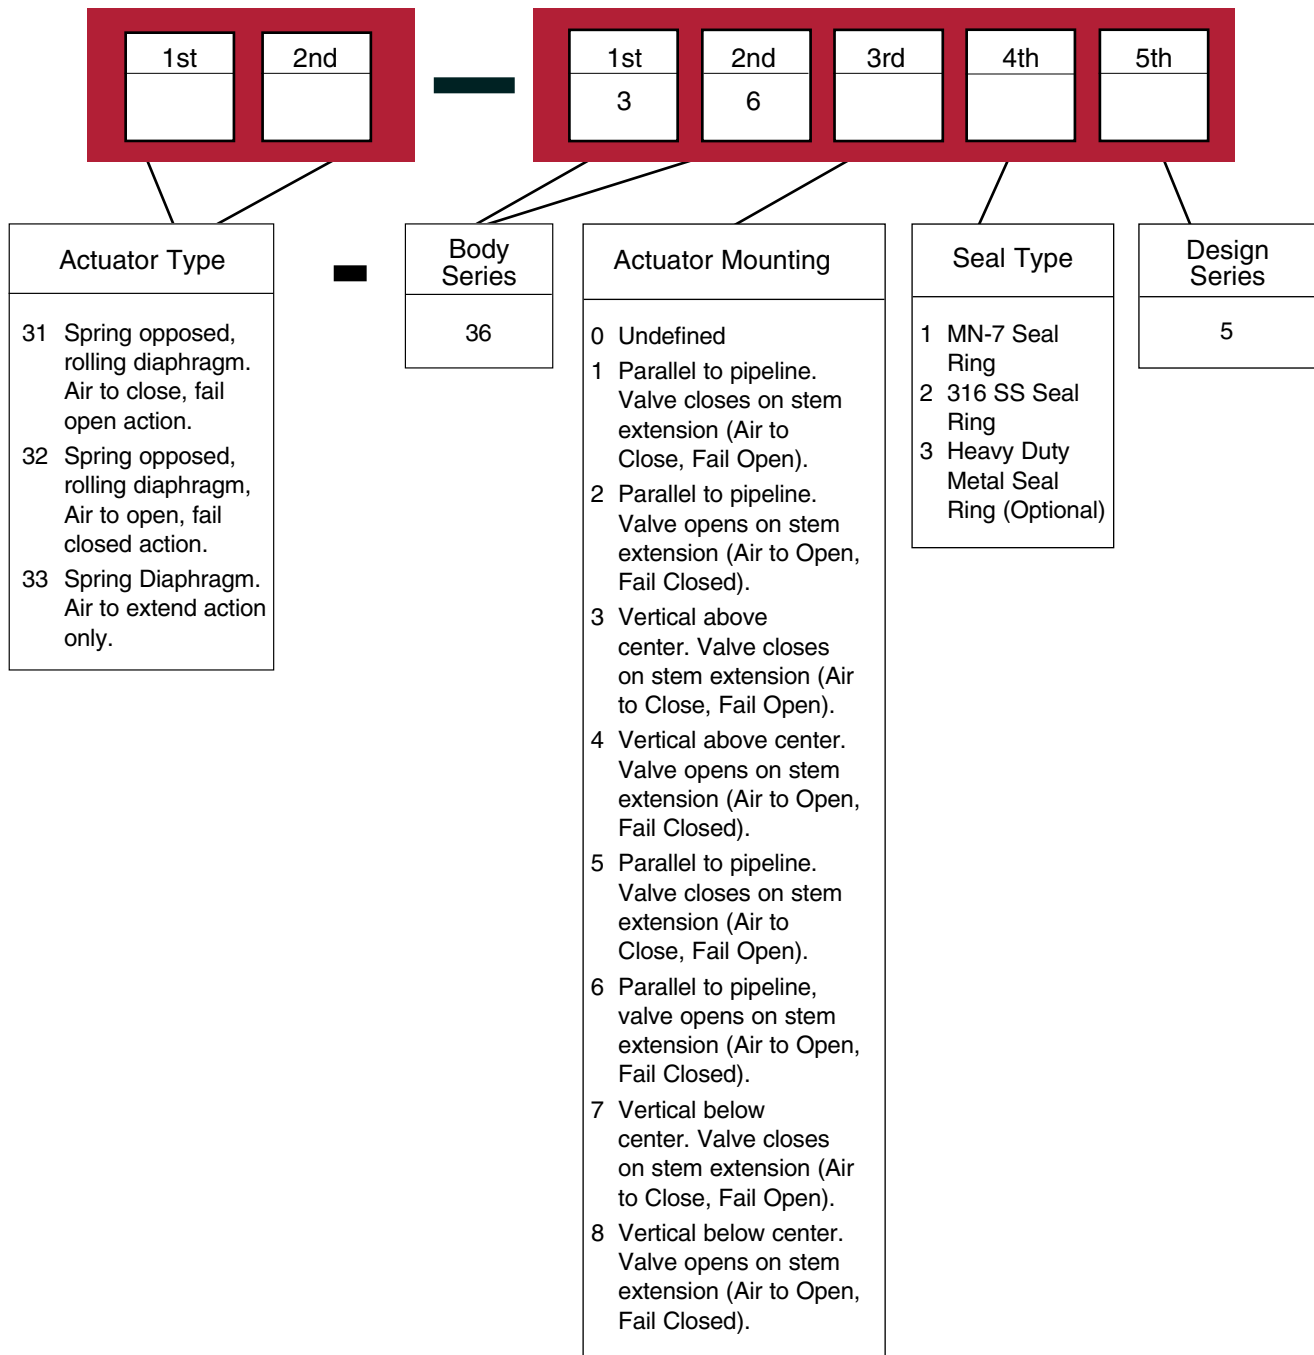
1st 2nd

1st 3
2nd 6
3rd
4th
5th

Actuator Type

31 Spring opposed, rolling diaphragm. Air to close, fail open action.

32 Spring opposed, rolling diaphragm, Air to open, fail closed action.

33 Spring Diaphragm. Air to extend action only.

Body Series

36

Actuator Mounting

0 Undefined

1 Parallel to pipeline. Valve closes on stem extension (Air to Close, Fail Open).

2 Parallel to pipeline. Valve opens on stem extension (Air to Open, Fail Closed).

3 Vertical above center. Valve closes on stem extension (Air to Close, Fail Open).

4 Vertical above center. Valve opens on stem extension (Air to Open, Fail Closed).

5 Parallel to pipeline. Valve closes on stem extension (Air to Close, Fail Open).

6 Parallel to pipeline, valve opens on stem extension (Air to Open, Fail Closed).

7 Vertical below center. Valve closes on stem extension (Air to Close, Fail Open).

8 Vertical below center. Valve opens on stem extension (Air to Open, Fail Closed).

Seal Type

1 MN-7 Seal Ring

2 316 SS Seal Ring

3 Heavy Duty Metal Seal Ring (Optional)

Design Series

5